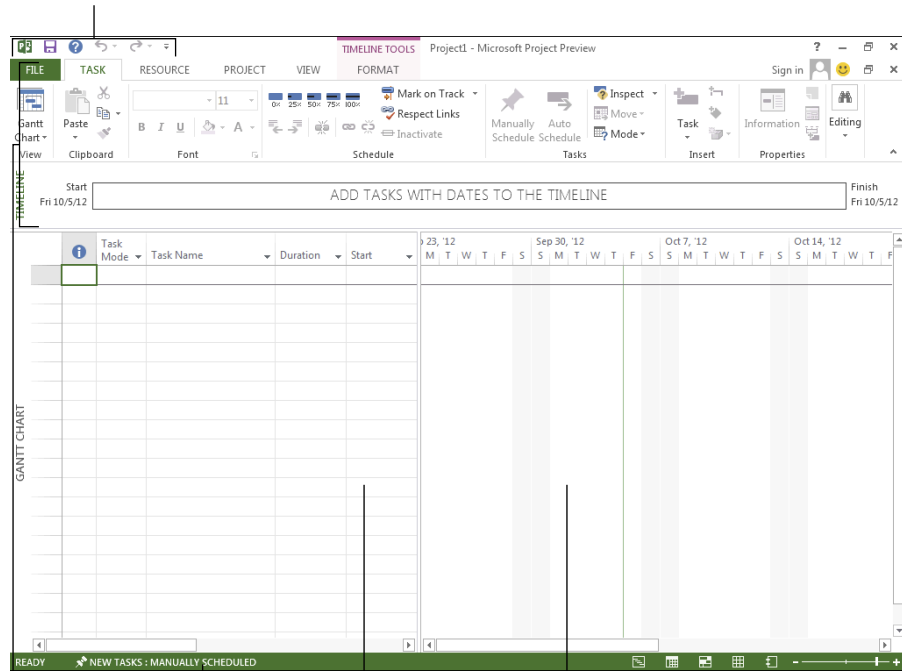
TIMELINE TOOLS Project1 - Microsoft Project Preview

? – ✕

FILE TASK RESOURCE PROJECT VIEW FORMAT

Sign in

Gantt Chart View

Paste Clipboard

11 B I U A Font

0% 25% 50% 75% 100%

Mark on Track Respect Links Inactivate

Schedule

Manually Schedule Auto Schedule

Inspect Move Mode

Tasks

Task Insert

Information Properties

Editing

TIMELINE

Start Fri 10/5/12

ADD TASKS WITH DATES TO THE TIMELINE

Finish Fri 10/5/12

| Task Mode | Task Name | Duration | Start |
|---|---|---|---|

23, '12 M T W T F S Sep 30, '12 S M T W T F S Oct 7, '12 S M T W T F S Oct 14, '12 S M T W T F

GANTT CHART

READY NEW TASKS : MANUALLY SCHEDULED